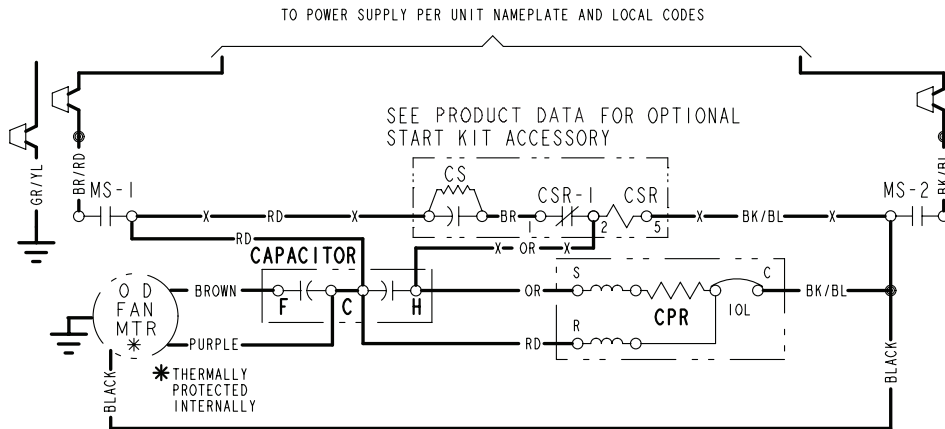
TO POWER SUPPLY PER UNIT NAMEPLATE AND LOCAL CODES

SEE PRODUCT DATA FOR OPTIONAL START KIT ACCESSORY

GR/YL

BR/RD

MS-1

X

RD

X

CS

BR

CSR-1

CSR

1

2

5

X

BK/BL

X

MS-2

BK/BL

RD

X

OR

X

CAPACITOR

F

C

H

O D FAN MTR

BROWN

PURPLE

OR

S

C

CPR

IOL

BK/BL

R

RD

BLACK

BLACK

✱ THERMALLY PROTECTED INTERNALLY